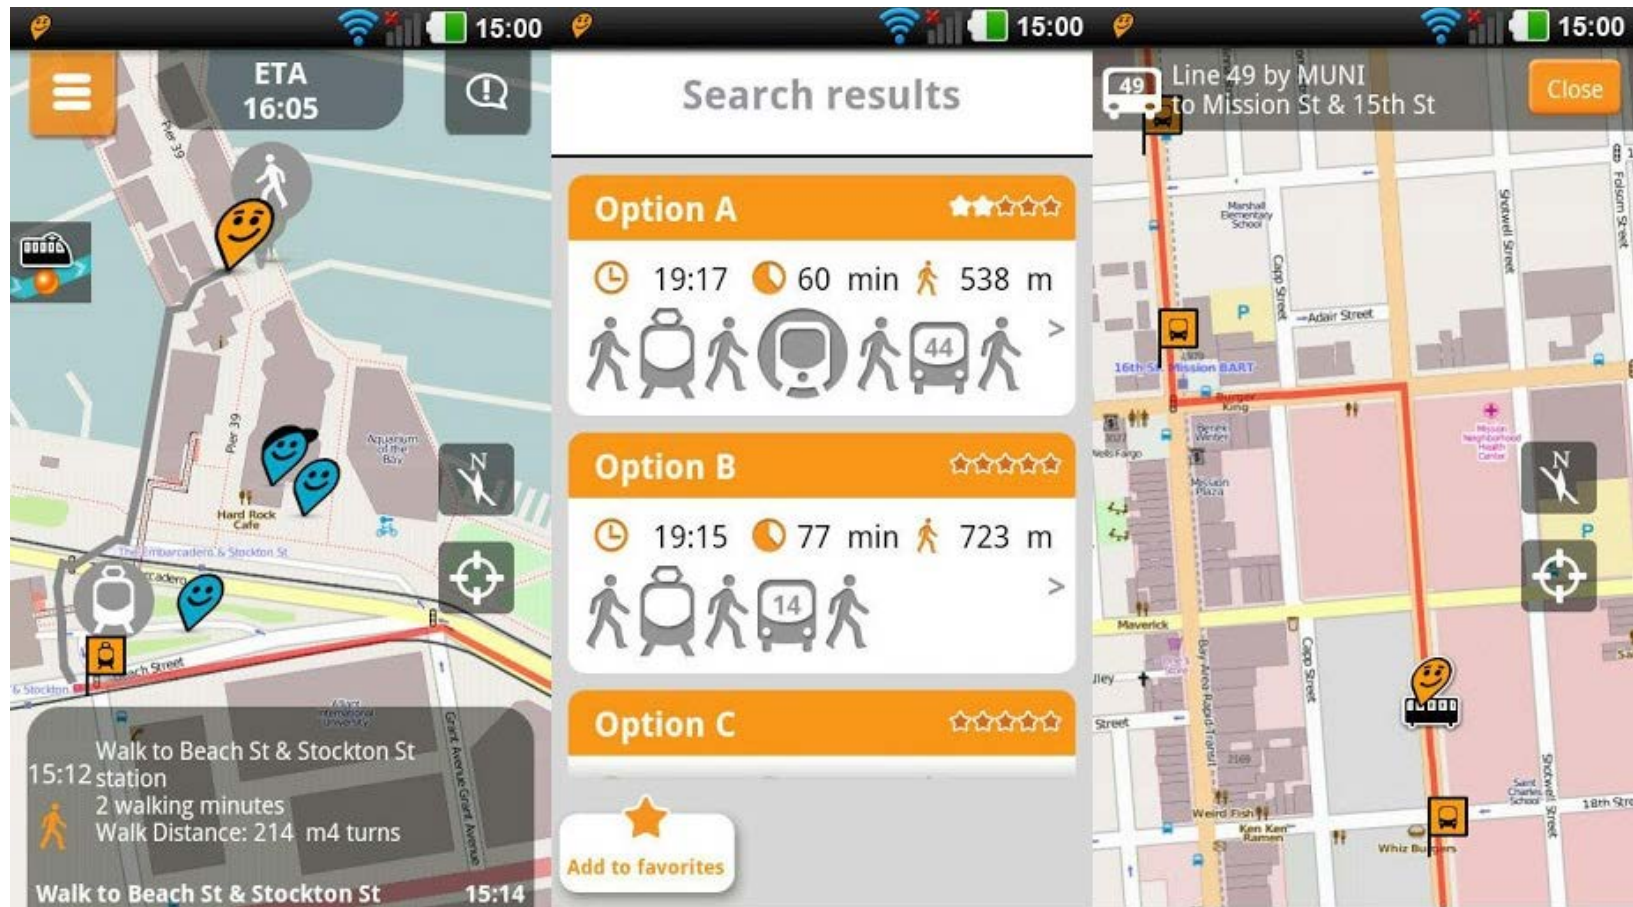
15:00

ETA
16:05

Pier 39

Pier 39

Aquarium of the Bay

Hard Rock Cafe

The Embarcadero & Stockton St

Embarcadero

Beach Street

& Stockton

Grant Avenue

15:12 Walk to Beach St & Stockton St station
2 walking minutes
Walk Distance: 214 m4 turns

Walk to Beach St & Stockton St 15:14

15:00

Search results

Option A

19:17 60 min 538 m

44

Option B

19:15 77 min 723 m

14

Option C

Add to favorites

15:00

49

Line 49 by MUNI
to Mission St & 15th St

Close

Marshall Elementary School

Capp Street

Adair Street

Shotwell Street

Folsom Street

16th St Mission BART

Burger King

Wells Fargo

Mission Plaza

Mission Neighborhood Health Center

Maverick

Bay Area Rapid Transit

Capp Street

Street

Weird Fish

Ken Ken Ramen

Whiz Burgers

Saint Charles School

Shotwell Street

18th Str

N

P